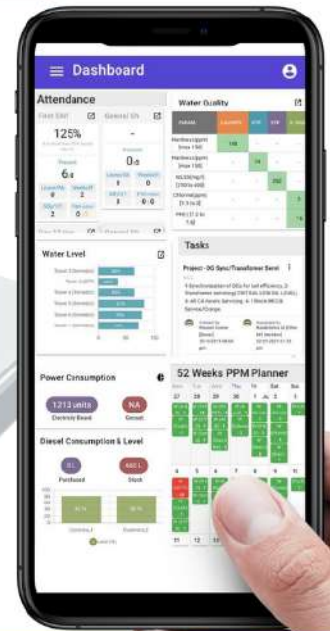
Dashboard

Attendance

First Shift

125%

Present

6/4

Leave/PA 0

Weekoff 2

ODs/TT 1

Gen Shift

-

0/0

Water Quality

Hardness(ppm) 100

Hardness(ppm)

NS2(ppm)

Chlorine(ppm)

PHE (7.0 to 7.8)

Water Level

Power Consumption

1213 units

Electricity Board

NA

Genset

Diesel Consumption & Level

Purchased

Stock

Tasks

Project - DG Sync/Transformer Servi

52 Weeks PPM Planner

27 28 29 30 31 1 2

10

11 12 13